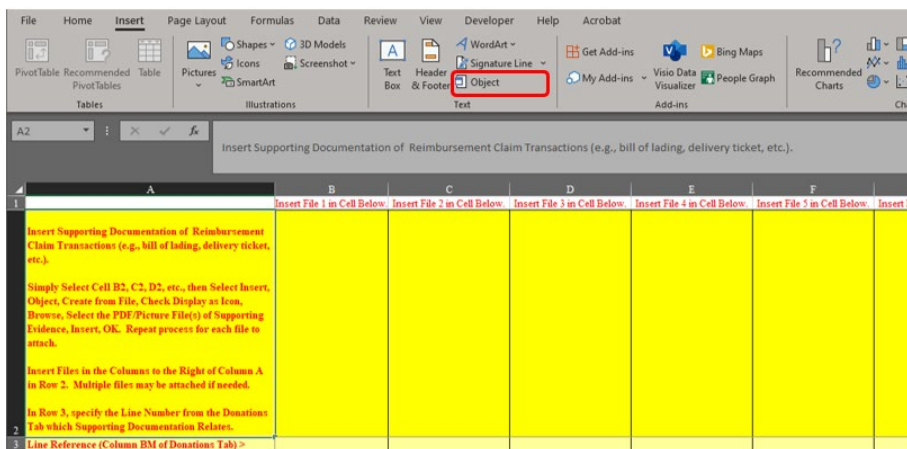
File Home Insert Page Layout Formulas Data Review View Developer Help Acrobat

PivotTable Recommended PivotTables Table
Tables

Pictures Shapes 3D Models Icons Screenshot SmartArt
Illustrations

Text Box Header & Footer WordArt Signature Line Object
Text

Get Add-ins My Add-ins Visio Data Visualizer Bing Maps People Graph
Add-ins

Recommended Charts
Ch

A2 fx Insert Supporting Documentation of Reimbursement Claim Transactions (e.g., bill of lading, delivery ticket, etc.).

| | A | B | C | D | E | F | |
|---|---|---|---|---|---|---|---|
| 1 | | Insert File 1 in Cell Below. | Insert File 2 in Cell Below. | Insert File 3 in Cell Below. | Insert File 4 in Cell Below. | Insert File 5 in Cell Below. | Insert |
| 2 | Insert Supporting Documentation of Reimbursement Claim Transactions (e.g., bill of lading, delivery ticket, etc.).<br><br>Simply Select Cell B2, C2, D2, etc., then Select Insert, Object, Create from File, Check Display as Icon, Browse, Select the PDF/Picture File(s) of Supporting Evidence, Insert, OK. Repeat process for each file to attach.<br><br>Insert Files in the Columns to the Right of Column A in Row 2. Multiple files may be attached if needed.<br><br>In Row 3, specify the Line Number from the Donations Tab which Supporting Documentation Relates. | | | | | | |
| 3 | Line Reference (Column BM of Donations Tab) > | | | | | | |